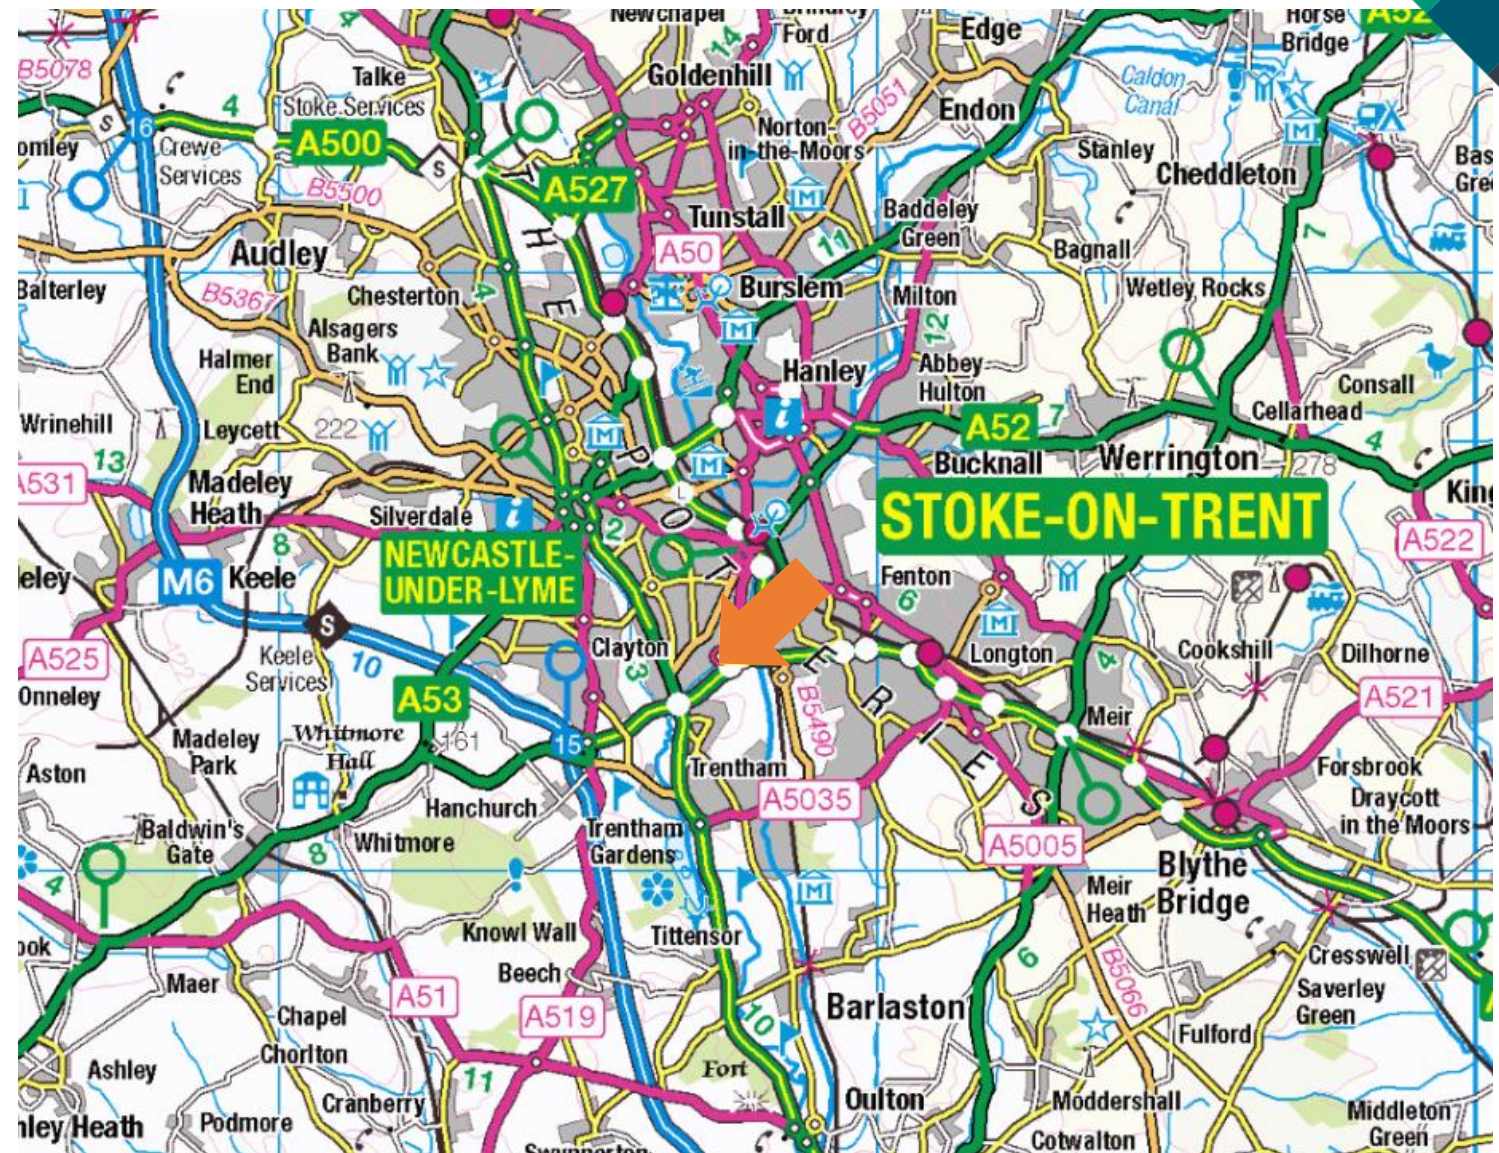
B5078
Newchapel
Ford
Edge
Horse Bridge
Talke
Stoke Services
Goldenhill
Norton-in-the-Moors
B5051
Endon
Caldon Canal
14
4
16
A500
S
Crewe Services
B5500
A527
Tunstall
Stanley
Cheddleton
Bas Gre
Audley
A50
Baddeley Green
11
Bagnall
7
Balterley
B5367
Chesterton
Burslem
Milton
Wetley Rocks
Alsagers Bank
12
Halmer End
Hanley
Abbey Hulton
Consall
Wrinehill
Leycett
222
A52
7
Cellarhead
13
Bucknall
Werrington
278
4
A531
Madeley Heath
THE POTTERIES
Kin
Silverdale
STOKE-ON-TRENT
A522
2
8
NEWCASTLE-UNDER-LYME
Fenton
6
M6
Keele
S
Longton
Cookshill
Dilhorne
A525
Keele Services
10
Clayton
3
4
Onneley
A53
B5490
Meir
A521
Madeley Park
Whitmore Hall
161
15
Aston
Trentham
Forsbrook
Draycott in the Moors
Hanchurch
A5035
Baldwin's Gate
8
Whitmore
Trentham Gardens
A5005
Blythe Bridge
4
Meir Heath
Knowl Wall
Tittensor
B5066
6
ook
Cresswell
Beech
Saverley Green
Maer
A51
A519
Barlaston
Chapel Chorlton
10
Fulford
Ashley
11
Fort
nley Heath
Podmore
Cranberry
Oulton
Moddershall
Middleton Green
Swynnerton
Cotwalton